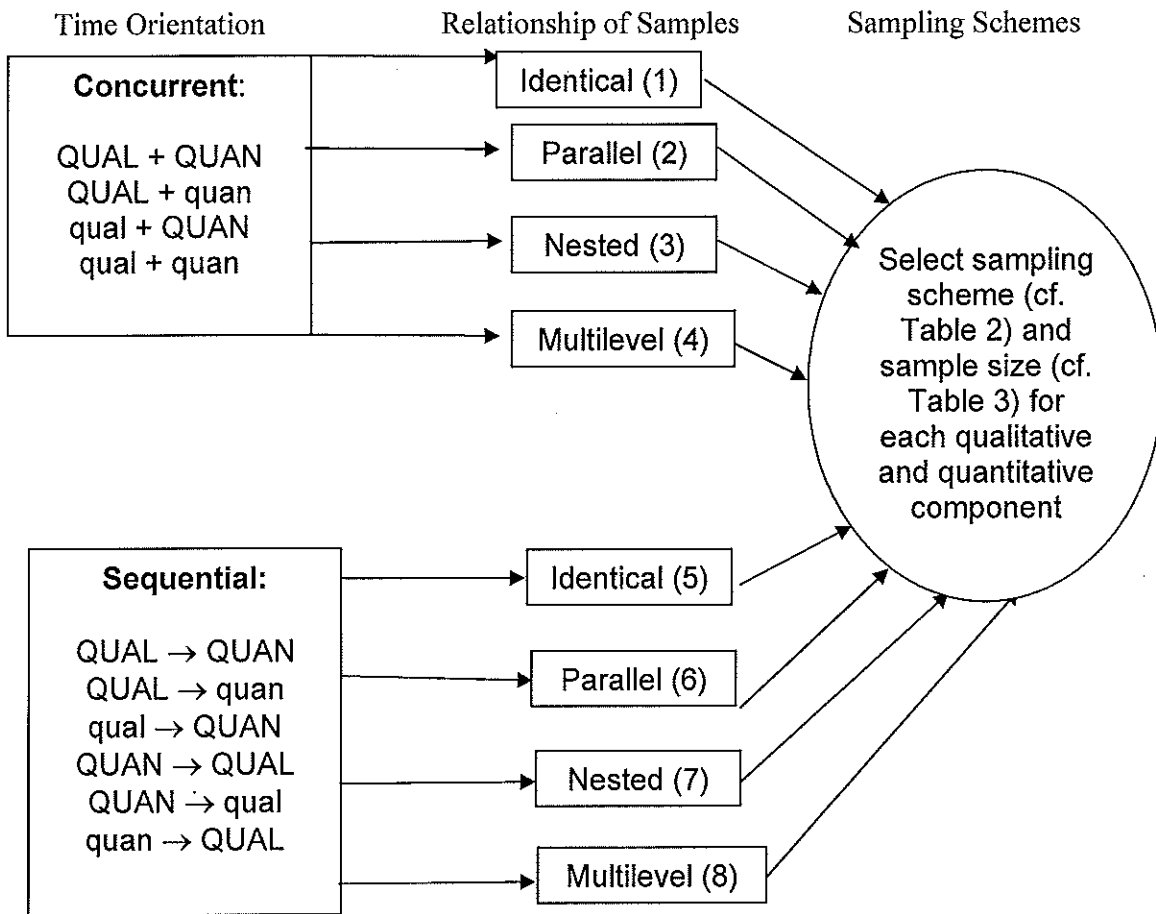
Time Orientation

Relationship of Samples

Sampling Schemes

Concurrent:

QUAL + QUAN
QUAL + quan
qual + QUAN
qual + quan

Identical (1)

Parallel (2)

Nested (3)

Multilevel (4)

Select sampling scheme (cf. Table 2) and sample size (cf. Table 3) for each qualitative and quantitative component

Sequential:

QUAL $\rightarrow$ QUAN
QUAL $\rightarrow$ quan
qual $\rightarrow$ QUAN
QUAN $\rightarrow$ QUAL
QUAN $\rightarrow$ qual
quan $\rightarrow$ QUAL

Identical (5)

Parallel (6)

Nested (7)

Multilevel (8)